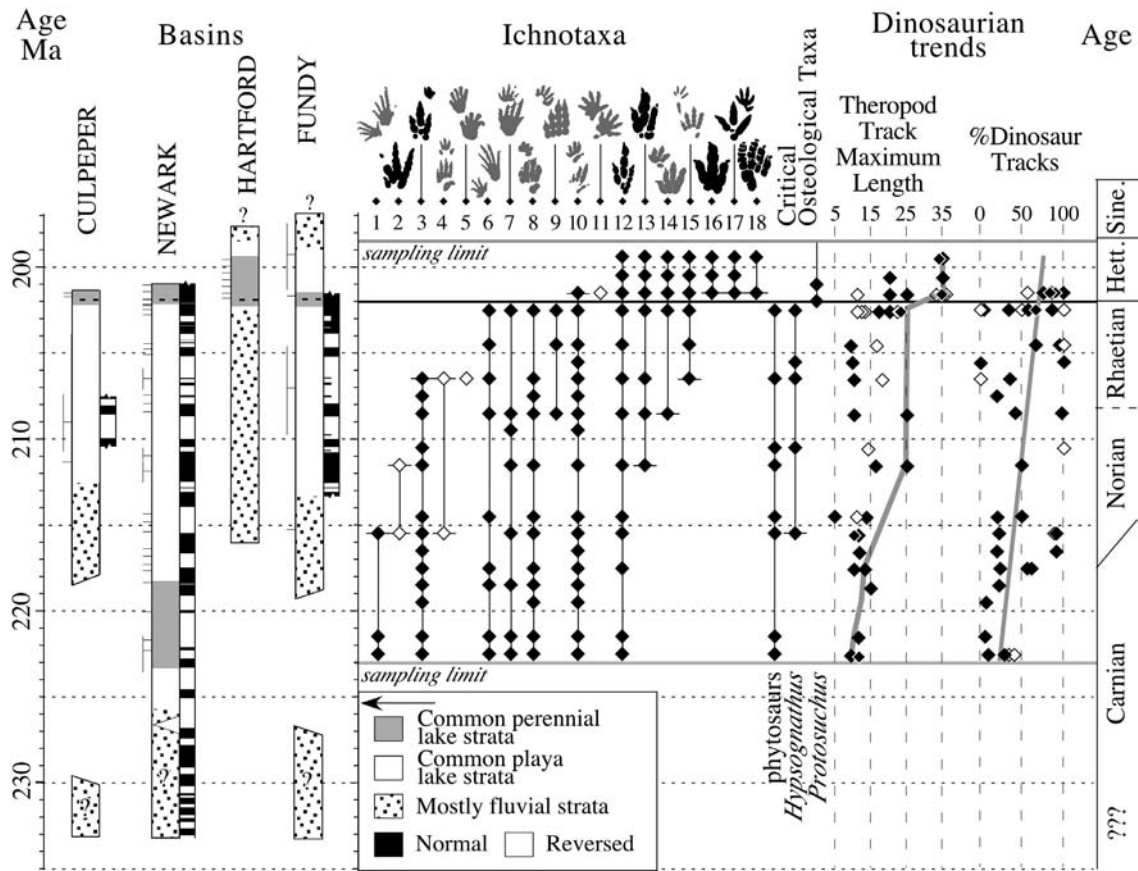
Age Ma

Basins

CULPEPER

NEWARK

HARTFORD

FUNDY

Ichnotaxa

1 2 3 4 5 6 7 8 9 10 11 12 13 14 15 16 17 18

Critical Osteological Taxa

Dinosaurian trends

Theropod Track Maximum Length

5 15 25 35

%Dinosaur Tracks

0 50 100

Age

Sine.

Hett.

Rhaetian

Norian

Carnian

???

200

210

220

230

sampling limit

sampling limit

?

?

?

?

phytosaurs

*Hypsognathus*

*Protosuchus*

Common perennial lake strata

Common playa lake strata

Mostly fluvial strata

Normal

Reversed